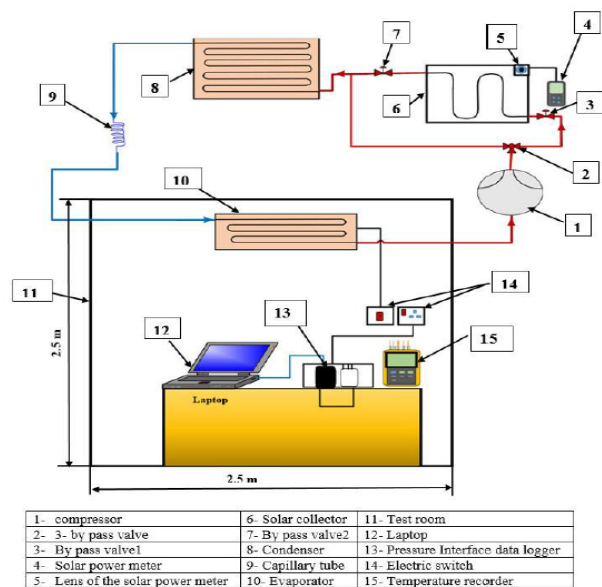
7
5
4
8
9
6
3
2
10
1
11
14
12
13
15
2.5 m
Laptop
2.5 m

| 1- compressor | 6- Solar collector | 11- Test room |
|---|---|---|
| 2- 3- by pass valve | 7- By pass valve2 | 12- Laptop |
| 3- By pass valve1 | 8- Condenser | 13- Pressure Interface data logger |
| 4- Solar power meter | 9- Capillary tube | 14- Electric switch |
| 5- Lens of the solar power meter | 10- Evaporator | 15- Temperature recorder |